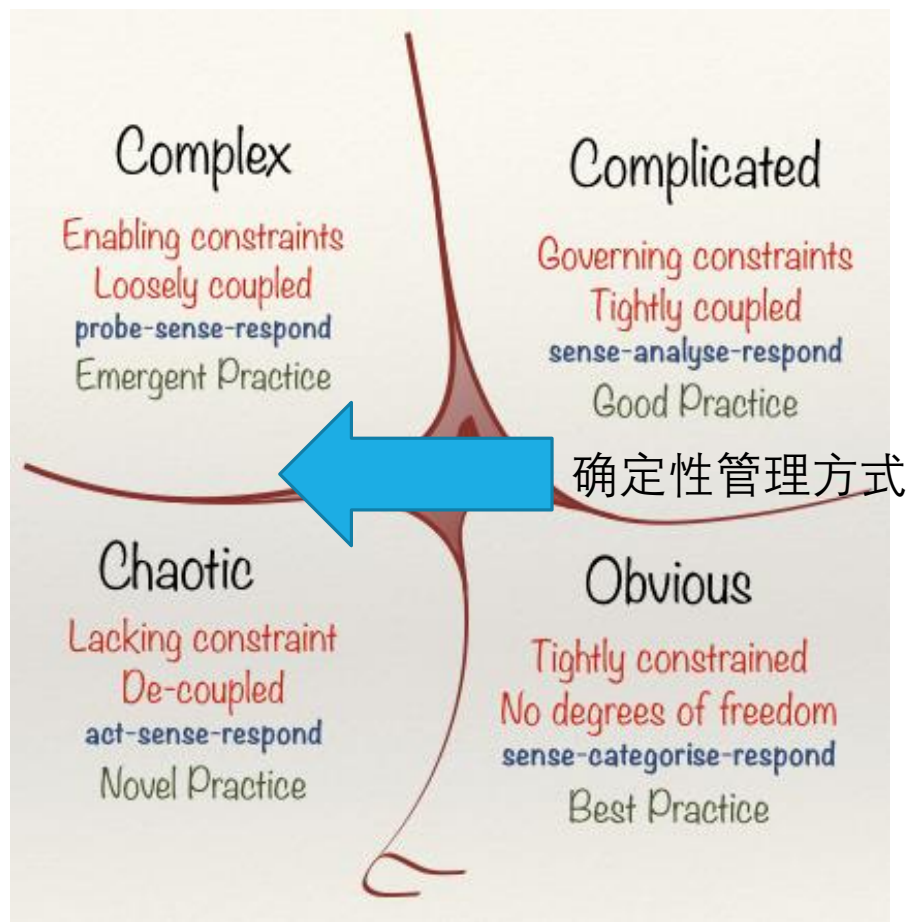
Complex
Enabling constraints
Loosely coupled
probe-sense-respond
Emergent Practice

Complicated
Governing constraints
Tightly coupled
sense-analyse-respond
Good Practice

确定性管理方式

Chaotic
Lacking constraint
De-coupled
act-sense-respond
Novel Practice

Obvious
Tightly constrained
No degrees of freedom
sense-categorise-respond
Best Practice